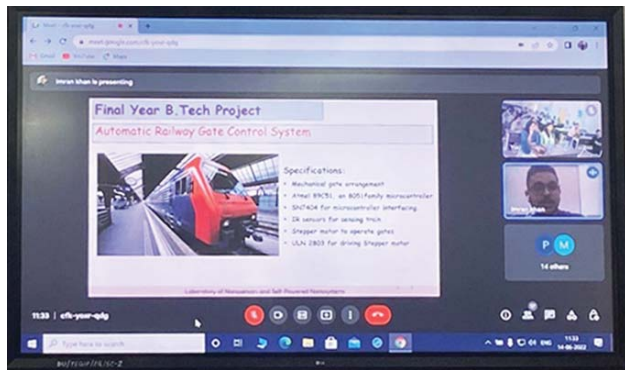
Meet - cfk-year-qdg

meet.google.com/cfk-year-qdg

Gmail YouTube Maps

Imran khan is presenting

Final Year B.Tech Project

Automatic Railway Gate Control System

Specifications:

Mechanical gate arrangement

Atmel 89C51, an 8051 family microcontroller

SN7404 for microcontroller interfacing

IR sensors for sensing train

Stepper motor to operate gates

ULN 2803 for driving Stepper motor

Laboratory of Nanosensors and Self-Powered Nanosystems

Imran khan

P M

14 others

11:33 | cfk-year-qdg

Type here to search

ENG

11:33
14-06-2022